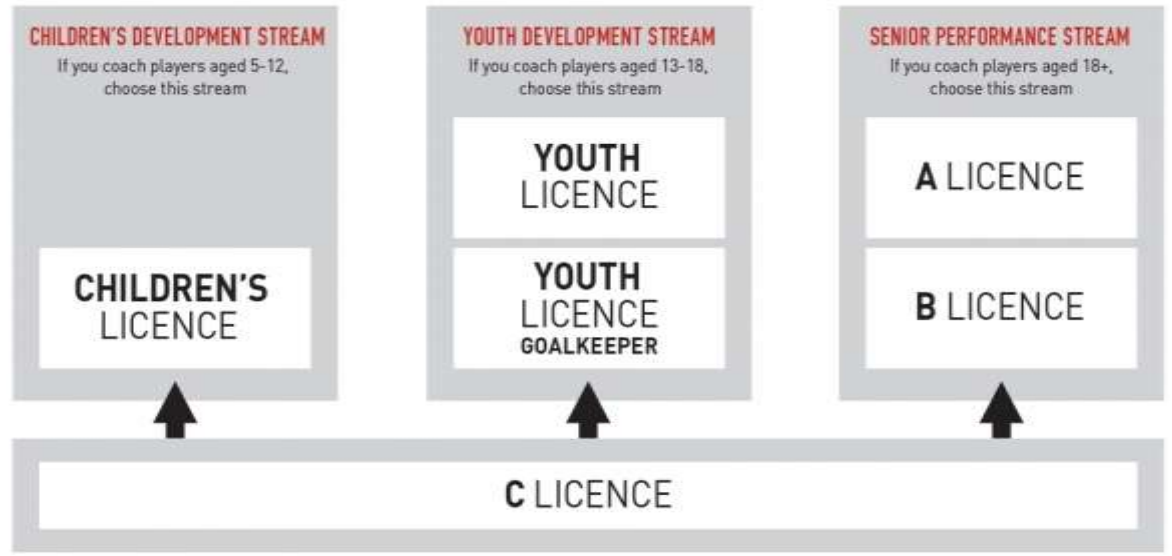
CHILDREN'S DEVELOPMENT STREAM
If you coach players aged 5-12, choose this stream

CHILDREN'S LICENCE

YOUTH DEVELOPMENT STREAM
If you coach players aged 13-18, choose this stream

YOUTH LICENCE

YOUTH LICENCE GOALKEEPER

SENIOR PERFORMANCE STREAM
If you coach players aged 18+, choose this stream

A LICENCE

B LICENCE

C LICENCE